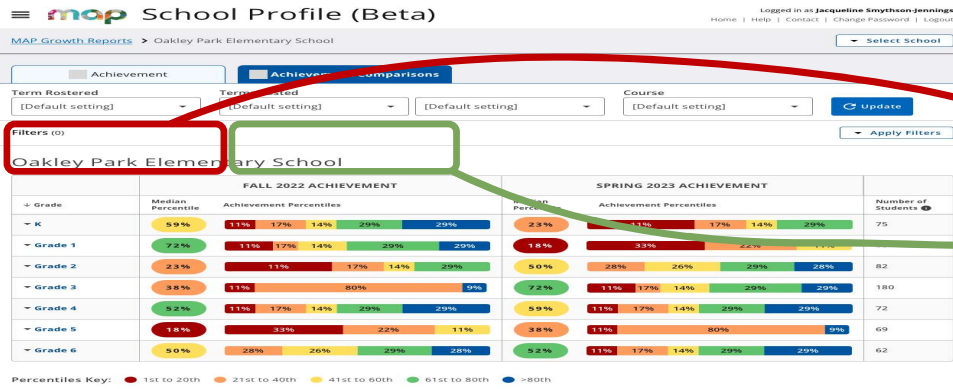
map School Profile (Beta)

Logged in as Jacqueline Smythson-Jennings
Home | Help | Contact | Change Password | Logout

MAP Growth Reports > Oakley Park Elementary School

Select School

Achievement

Achieve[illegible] Comparisons

Term Rostered
[Default setting]

Term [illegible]sted
[Default setting]

[Default setting]

Course
[Default setting]

Update

Filters (0)

Apply Filters

Oakley Park Elem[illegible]ary School

| Grade | FALL 2022 ACHIEVEMENT Median Percentile | Achievement Percentiles | SPRING 2023 ACHIEVEMENT Median Percentile | Achievement Percentiles | Number of Students |
|---|---|---|---|---|---|
| K | 59% | 11% 17% 14% 29% 29% | 23% | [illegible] 11% 17% 14% 29% | 75 |
| Grade 1 | 72% | 11% 17% 14% 29% 29% | 18% | 33% 22% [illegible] | |
| Grade 2 | 23% | 11% 17% 14% 29% | 50% | 28% 26% 29% 28% | 82 |
| Grade 3 | 38% | 11% 80% 9% | 72% | 11% 17% 14% 29% 29% | 180 |
| Grade 4 | 52% | 11% 17% 14% 29% 29% | 59% | 11% 17% 14% 29% 29% | 72 |
| Grade 5 | 18% | 33% 22% 11% | 38% | 11% 80% 9% | 69 |
| Grade 6 | 50% | 28% 26% 29% 28% | 52% | 11% 17% 14% 29% 29% | 62 |

Percentiles Key: 1st to 20th 21st to 40th 41st to 60th 61st to 80th >80th